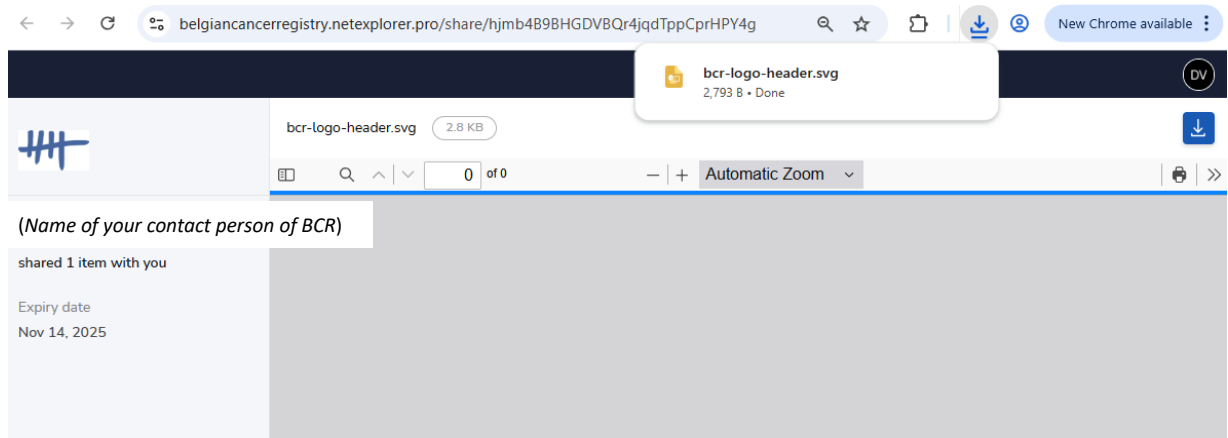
belgiancancerregistry.netexplorer.pro/share/hjmb4B9BHGDVBQr4jqdTppCprHPY4g

New Chrome available

bcr-logo-header.svg
2,793 B • Done

DV

bcr-logo-header.svg 2.8 KB

0 of 0

Automatic Zoom

(*Name of your contact person of BCR*)

shared 1 item with you

Expiry date
Nov 14, 2025